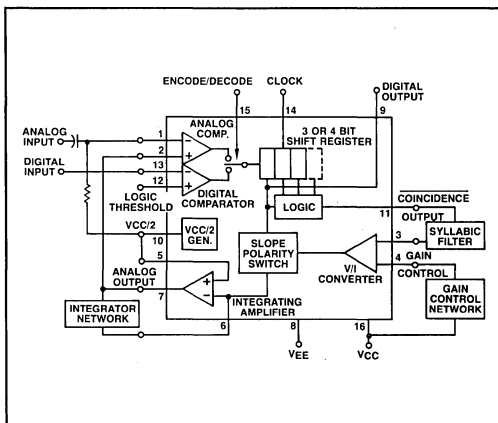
ENCODE/DECODE
CLOCK
DIGITAL OUTPUT
15
14
9
ANALOG INPUT
1
ANALOG COMP.
3 OR 4 BIT SHIFT REGISTER
DIGITAL INPUT
2
13
12
LOGIC THRESHOLD
DIGITAL COMPARATOR
LOGIC
$\overline{\text{COINCIDENCE}}$
11
OUTPUT
VCC/2
10
VCC/2 GEN.
SLOPE POLARITY SWITCH
3
SYLLABIC FILTER
4
GAIN
CONTROL
V/I CONVERTER
5
ANALOG OUTPUT
7
GAIN CONTROL NETWORK
INTEGRATING AMPLIFIER
INTEGRATOR NETWORK
6
8
16
VEE
VCC